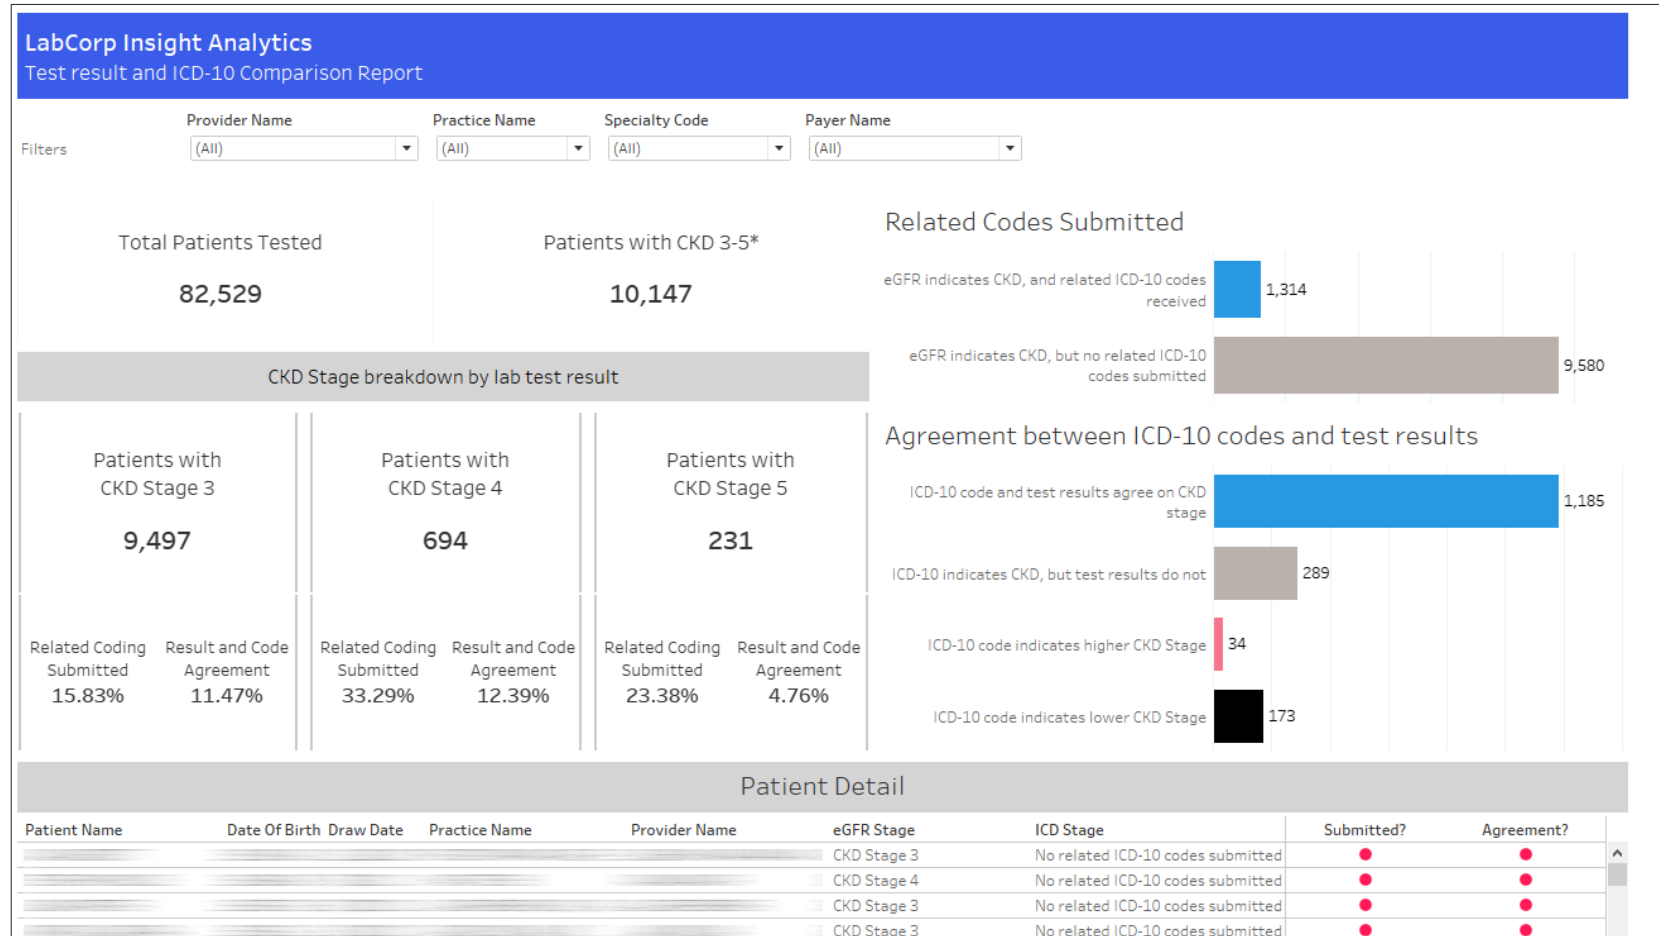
LabCorp Insight Analytics
Test result and ICD-10 Comparison Report

Filters

Provider Name
(All)

Practice Name
(All)

Specialty Code
(All)

Payer Name
(All)

Total Patients Tested
82,529

Patients with CKD 3-5*
10,147

CKD Stage breakdown by lab test result

Patients with CKD Stage 3
9,497

Related Coding Submitted
15.83%

Result and Code Agreement
11.47%

Patients with CKD Stage 4
694

Related Coding Submitted
33.29%

Result and Code Agreement
12.39%

Patients with CKD Stage 5
231

Related Coding Submitted
23.38%

Result and Code Agreement
4.76%

Related Codes Submitted

eGFR indicates CKD, and related ICD-10 codes received 1,314

eGFR indicates CKD, but no related ICD-10 codes submitted 9,580

Agreement between ICD-10 codes and test results

ICD-10 code and test results agree on CKD stage 1,185

ICD-10 indicates CKD, but test results do not 289

ICD-10 code indicates higher CKD Stage 34

ICD-10 code indicates lower CKD Stage 173

Patient Detail

| Patient Name | Date Of Birth | Draw Date | Practice Name | Provider Name | eGFR Stage | ICD Stage | Submitted? | Agreement? |
|---|---|---|---|---|---|---|---|---|
| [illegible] | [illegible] | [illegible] | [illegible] | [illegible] | CKD Stage 3 | No related ICD-10 codes submitted | ● | ● |
| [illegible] | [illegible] | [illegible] | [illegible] | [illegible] | CKD Stage 4 | No related ICD-10 codes submitted | ● | ● |
| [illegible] | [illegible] | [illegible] | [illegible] | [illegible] | CKD Stage 3 | No related ICD-10 codes submitted | ● | ● |
| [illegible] | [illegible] | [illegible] | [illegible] | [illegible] | CKD Stage 3 | No related ICD-10 codes submitted | ● | ● |